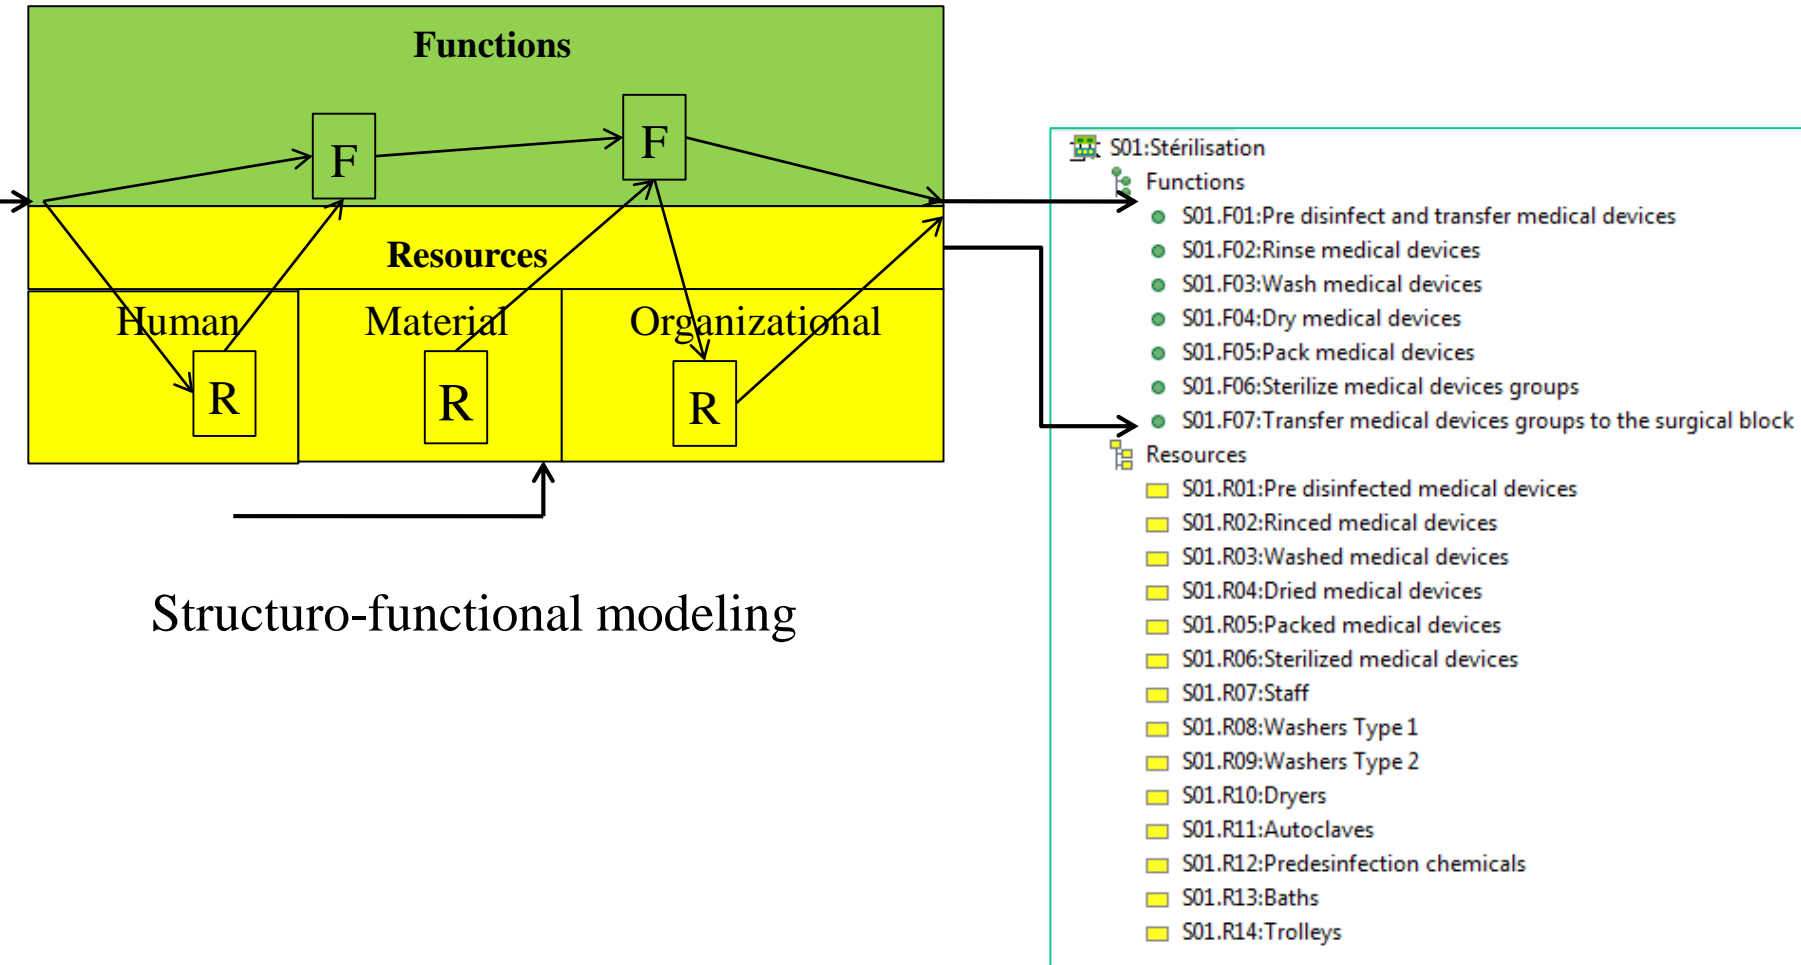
Functions

F

F

Resources

Human

Material

Organizational

R

R

R

Structuro-functional modeling

S01:Stérilisation
Functions
S01.F01:Pre disinfect and transfer medical devices
S01.F02:Rinse medical devices
S01.F03:Wash medical devices
S01.F04:Dry medical devices
S01.F05:Pack medical devices
S01.F06:Sterilize medical devices groups
S01.F07:Transfer medical devices groups to the surgical block
Resources
S01.R01:Pre disinfected medical devices
S01.R02:Rinced medical devices
S01.R03:Washed medical devices
S01.R04:Dried medical devices
S01.R05:Packed medical devices
S01.R06:Sterilized medical devices
S01.R07:Staff
S01.R08:Washers Type 1
S01.R09:Washers Type 2
S01.R10:Dryers
S01.R11:Autoclaves
S01.R12:Predesinfection chemicals
S01.R13:Baths
S01.R14:Trolleys